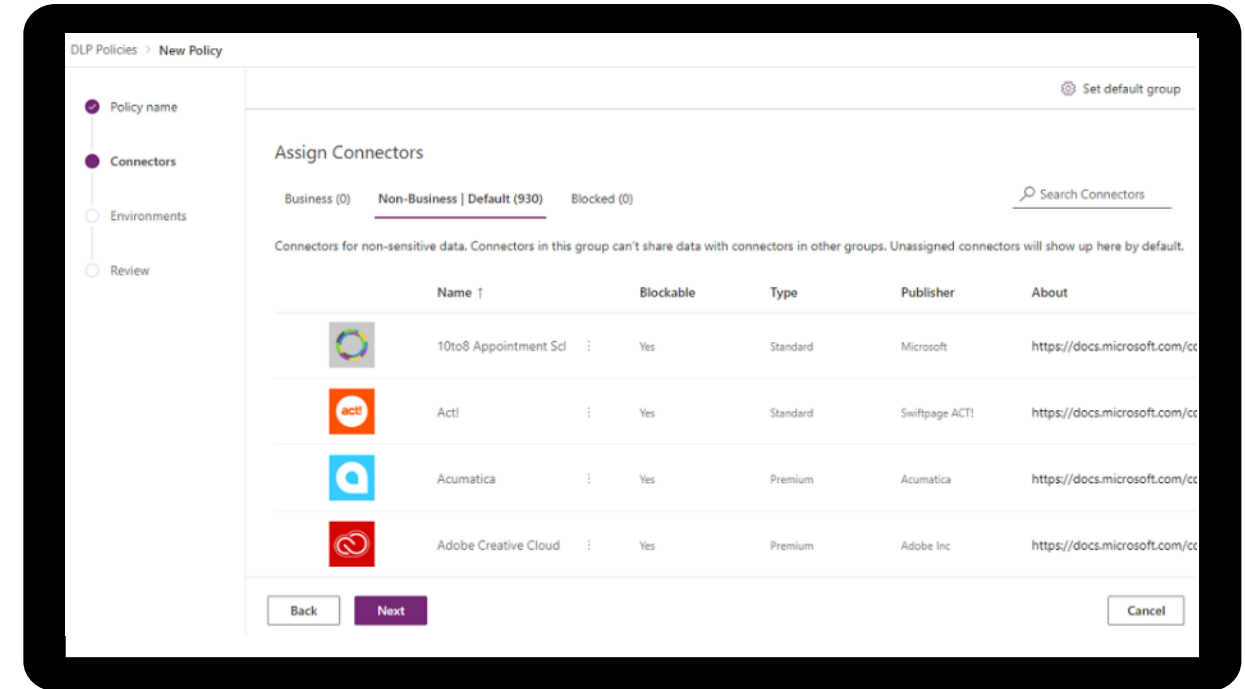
DLP Policies > New Policy

Policy name
Connectors
Environments
Review

Set default group

Assign Connectors

Business (0) Non-Business | Default (930) Blocked (0)

Search Connectors

Connectors for non-sensitive data. Connectors in this group can't share data with connectors in other groups. Unassigned connectors will show up here by default.

| | Name ↑ | Blockable | Type | Publisher | About |
|---|---|---|---|---|---|
| | 10to8 Appointment Scl | Yes | Standard | Microsoft | https://docs.microsoft.com/cc |
| act! | Act! | Yes | Standard | Swiftpage ACT! | https://docs.microsoft.com/cc |
| | Acumatica | Yes | Premium | Acumatica | https://docs.microsoft.com/cc |
| | Adobe Creative Cloud | Yes | Premium | Adobe Inc | https://docs.microsoft.com/cc |

Back Next Cancel